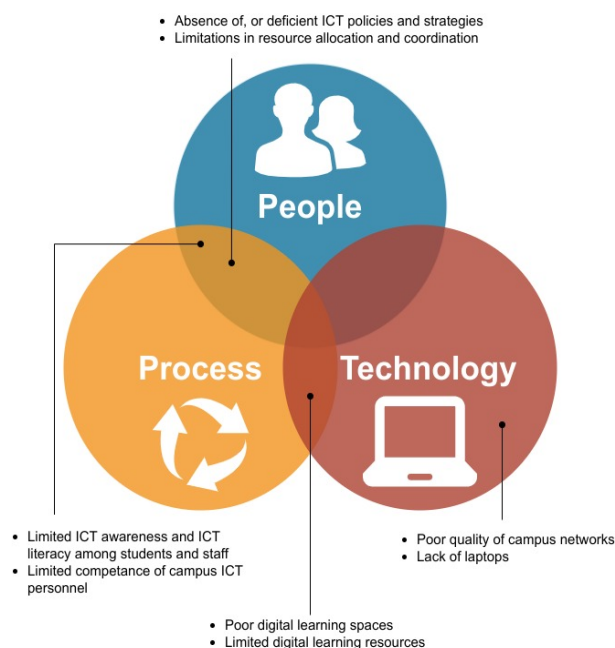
• Absence of, or deficient ICT policies and strategies
• Limitations in resource allocation and coordination

People

Process

Technology

• Limited ICT awareness and ICT literacy among students and staff
• Limited competance of campus ICT personnel

• Poor quality of campus networks
• Lack of laptops

• Poor digital learning spaces
• Limited digital learning resources